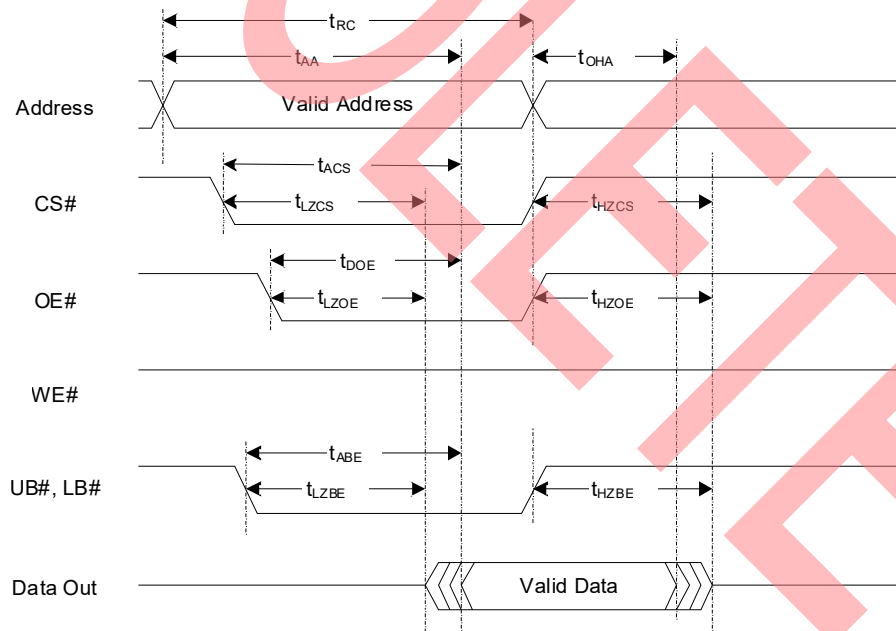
$t_{RC}$

$t_{AA}$

$t_{OHA}$

Address

Valid Address

$t_{ACS}$

CS#

$t_{LZCS}$

$t_{HZCS}$

$t_{DOE}$

OE#

$t_{LZOE}$

$t_{HZOE}$

WE#

$t_{ABE}$

UB#, LB#

$t_{LZBE}$

$t_{HZBE}$

Data Out

Valid Data